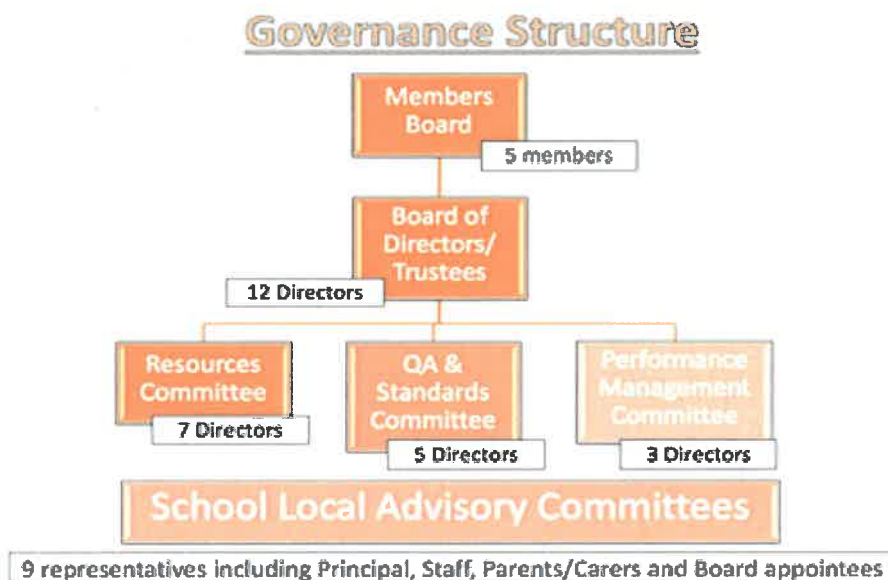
Governance Structure

Members Board

5 members

Board of Directors/ Trustees

12 Directors

Resources Committee

7 Directors

QA & Standards Committee

5 Directors

Performance Management Committee

3 Directors

School Local Advisory Committees

9 representatives including Principal, Staff, Parents/Carers and Board appointees